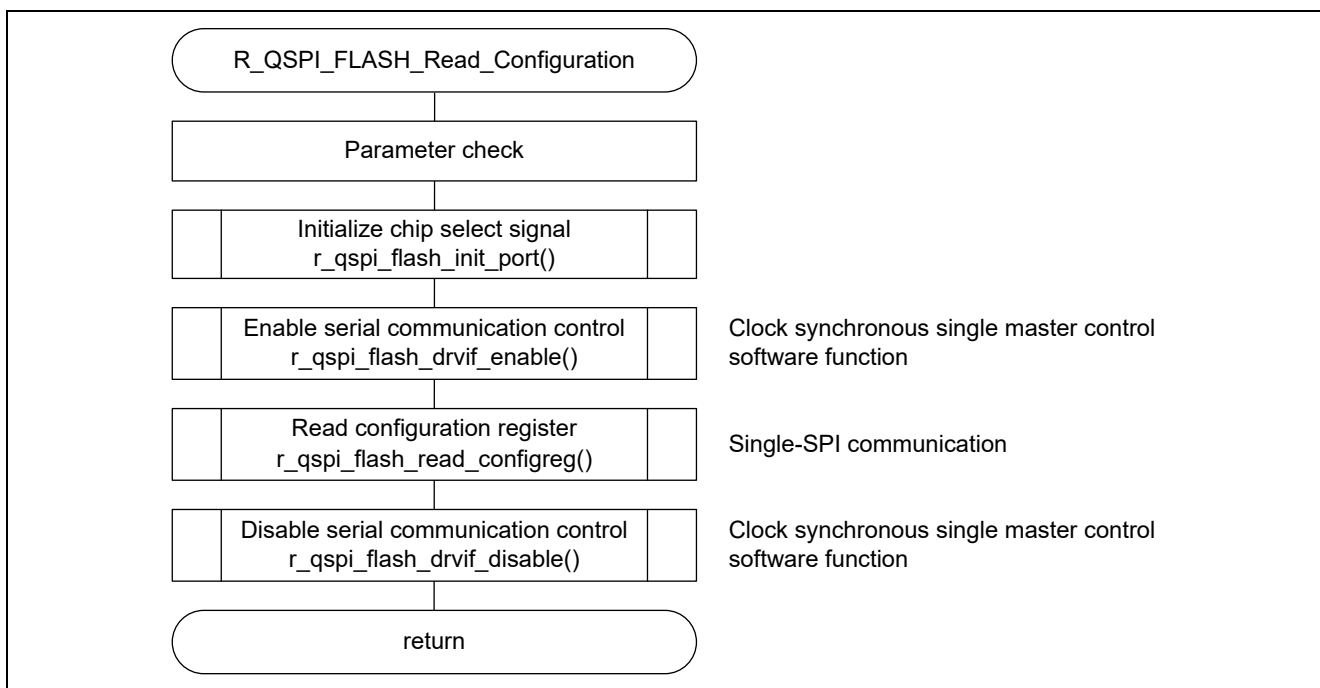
R_QSPI_FLASH_Read_Configuration

Parameter check

Initialize chip select signal
r_qspi_flash_init_port()

Enable serial communication control
r_qspi_flash_drvif_enable()

Clock synchronous single master control software function

Read configuration register
r_qspi_flash_read_configreg()

Single-SPI communication

Disable serial communication control
r_qspi_flash_drvif_disable()

Clock synchronous single master control software function

return